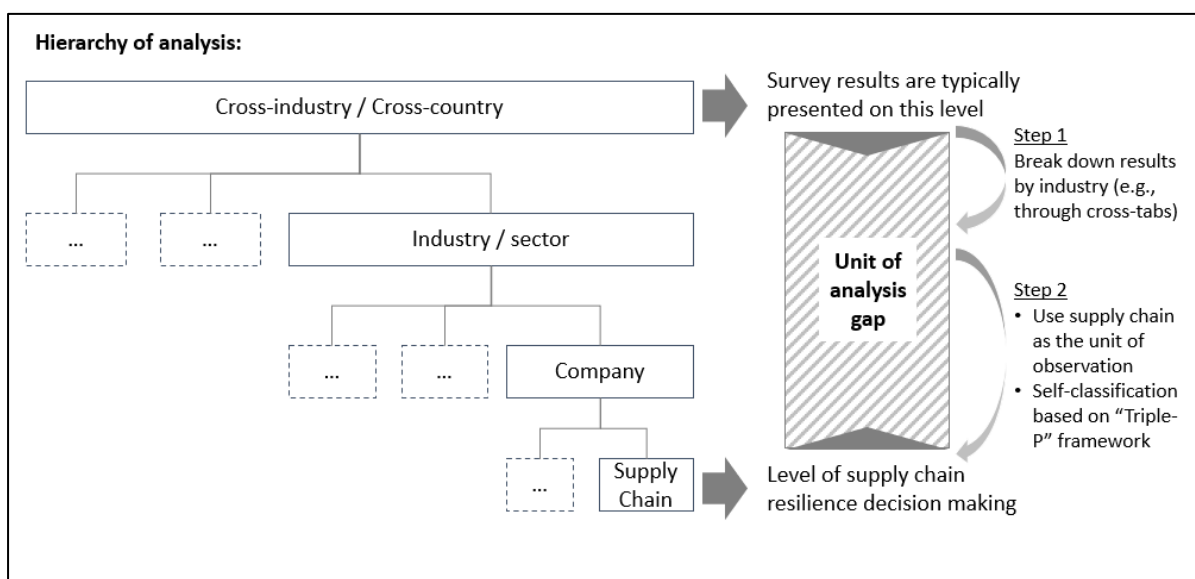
**Hierarchy of analysis:**

Cross-industry / Cross-country

...

...

Industry / sector

...

...

Company

...

Supply Chain

Survey results are typically presented on this level

Step 1
Break down results by industry (e.g., through cross-tabs)

**Unit of analysis gap**

Step 2
• Use supply chain as the unit of observation
• Self-classification based on "Triple-P" framework

Level of supply chain resilience decision making